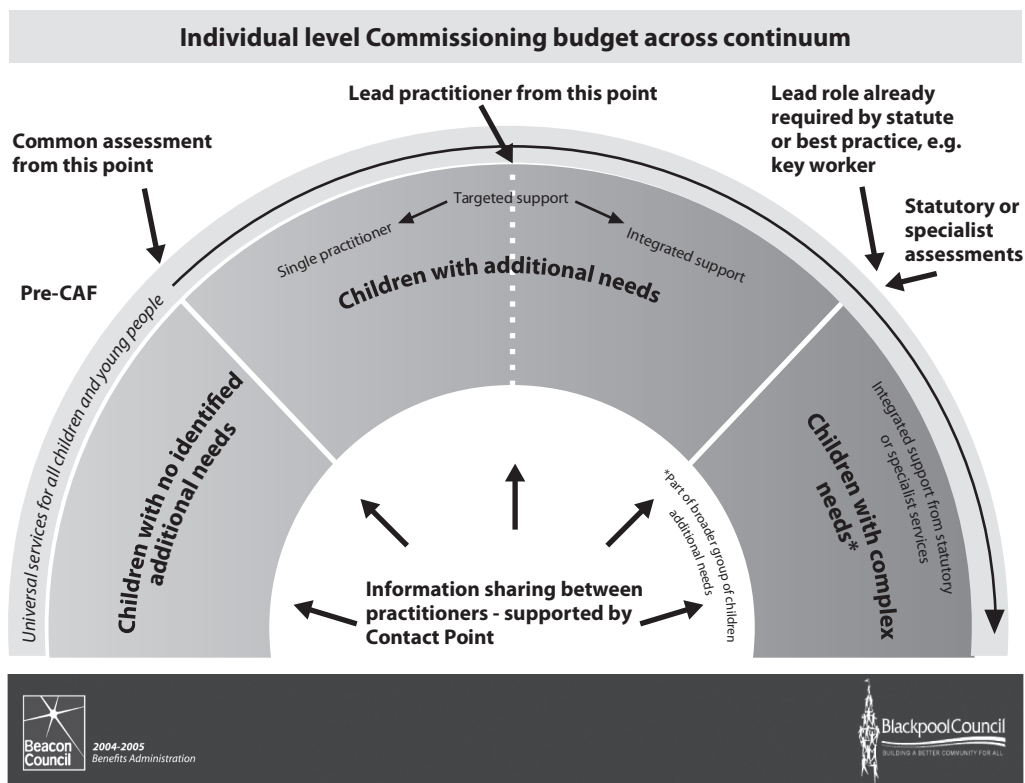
Individual level Commissioning budget across continuum

Lead practitioner from this point

Common assessment from this point

Lead role already required by statute or best practice, e.g. key worker

Statutory or specialist assessments

Pre-CAF

Targeted support

Single practitioner

Integrated support

Children with additional needs

Universal services for all children and young people

Children with no identified additional needs

Integrated support from statutory or specialist services

Children with complex needs*

*Part of broader group of children additional needs

Information sharing between practitioners - supported by Contact Point

Beacon Council

2004-2005
Benefits Administration

BlackpoolCouncil
BUILDING A BETTER COMMUNITY FOR ALL